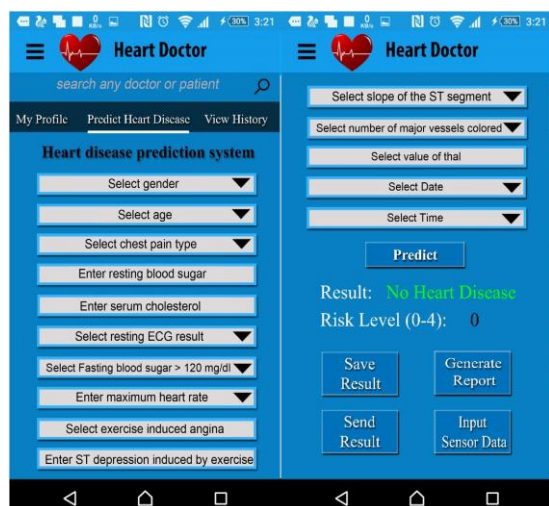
30% 3:21

Heart Doctor

search any doctor or patient

My Profile Predict Heart Disease View History

Heart disease prediction system

Select gender

Select age

Select chest pain type

Enter resting blood sugar

Enter serum cholesterol

Select resting ECG result

Select Fasting blood sugar > 120 mg/dl

Enter maximum heart rate

Select exercise induced angina

Enter ST depression induced by exercise

30% 3:21

Heart Doctor

Select slope of the ST segment

Select number of major vessels colored

Select value of thal

Select Date

Select Time

Predict

Result: No Heart Disease

Risk Level (0-4): 0

Save Result

Generate Report

Send Result

Input Sensor Data